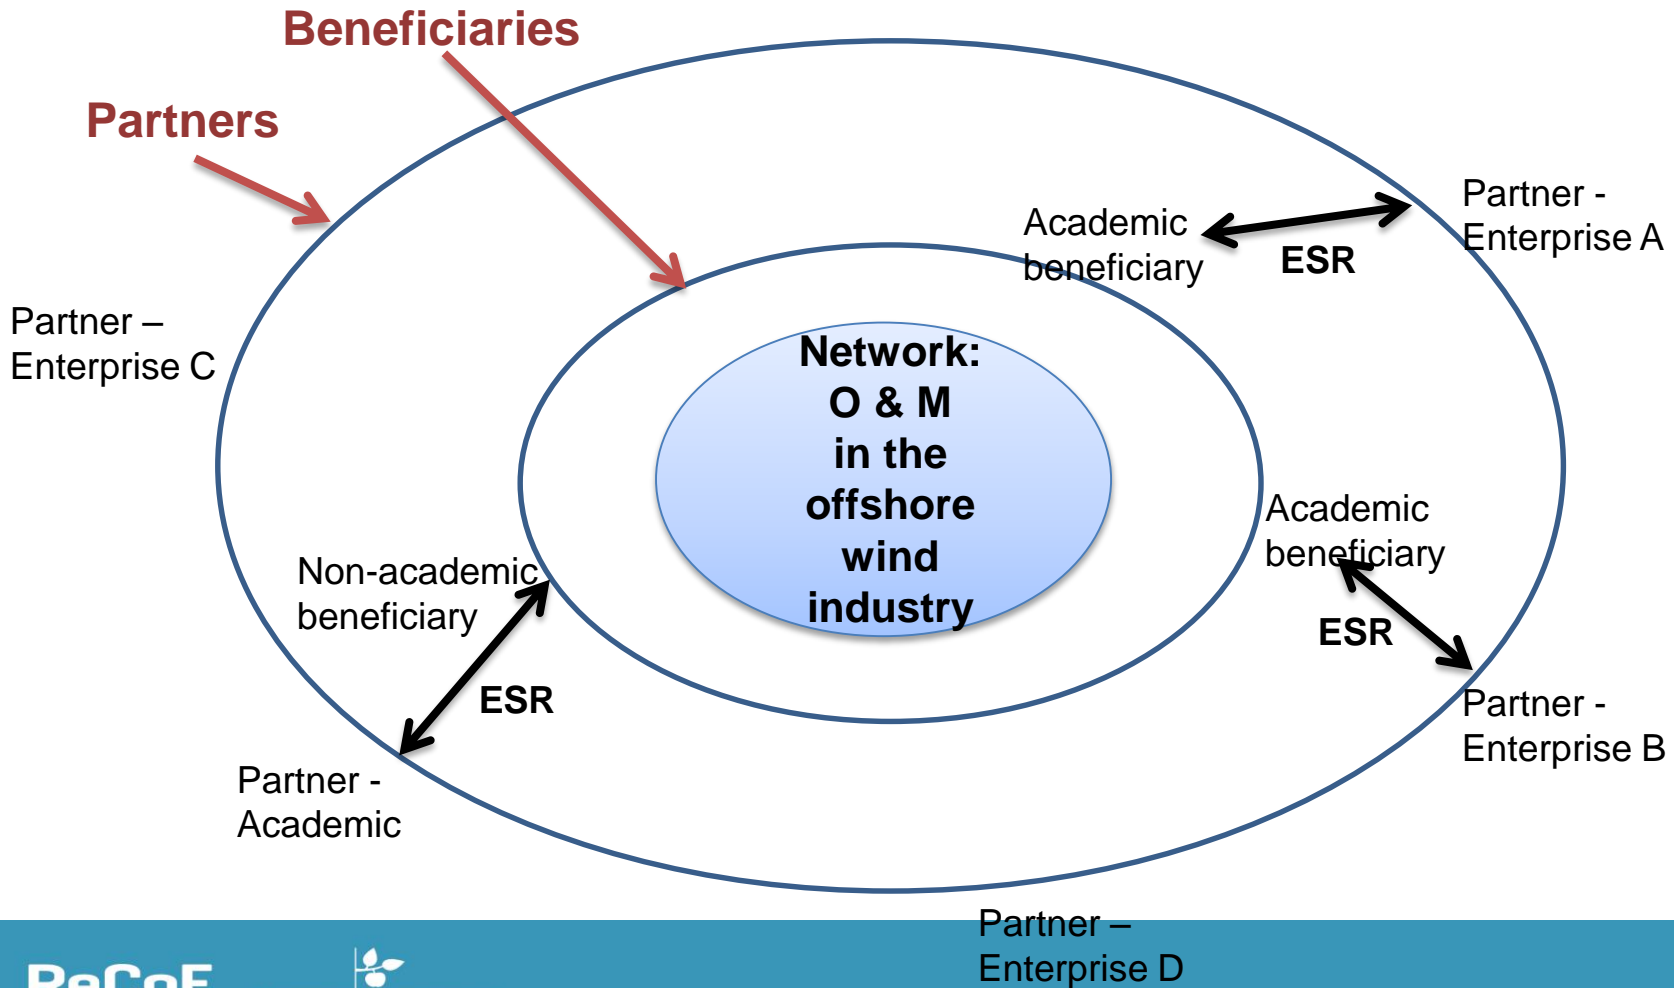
Beneficiaries

Partners

Academic beneficiary

ESR

Partner - Enterprise A

Partner – Enterprise C

Network: O & M in the offshore wind industry

Academic beneficiary

ESR

Non-academic beneficiary

ESR

Partner - Enterprise B

Partner - Academic

Partner – Enterprise D

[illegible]